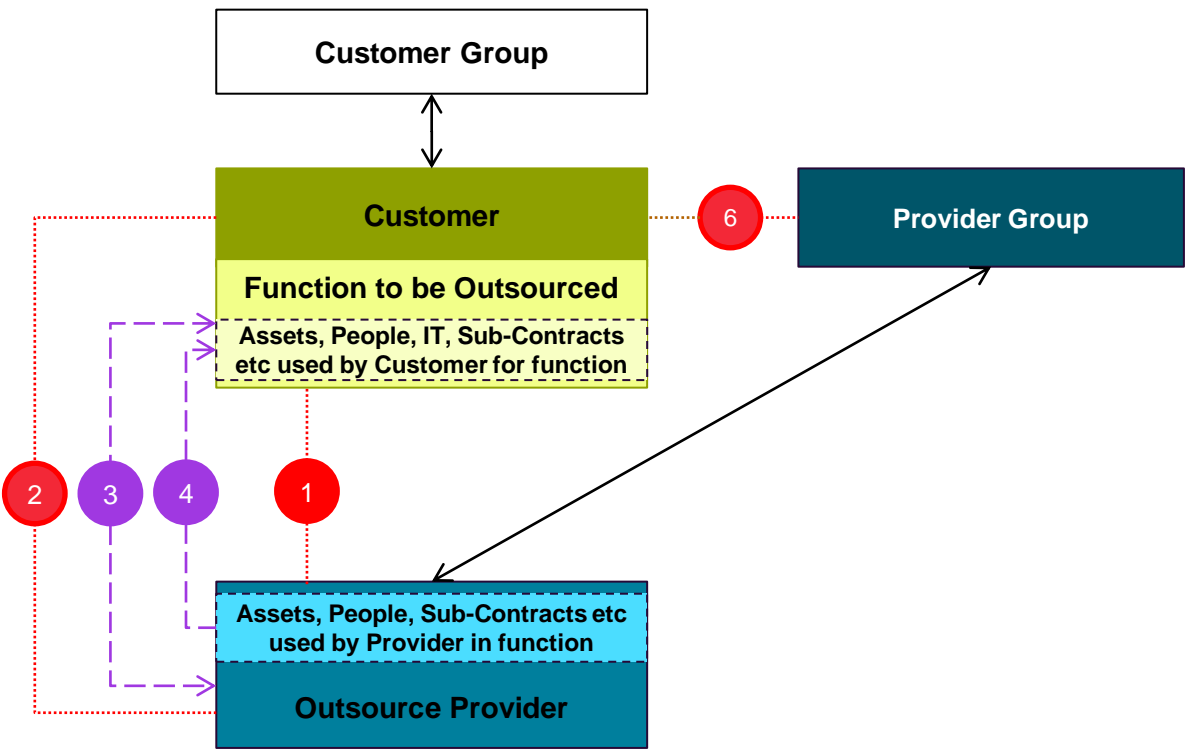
Customer Group

Customer

6

Provider Group

Function to be Outsourced

Assets, People, IT, Sub-Contracts etc used by Customer for function

2

3

4

1

Assets, People, Sub-Contracts etc used by Provider in function

Outsource Provider